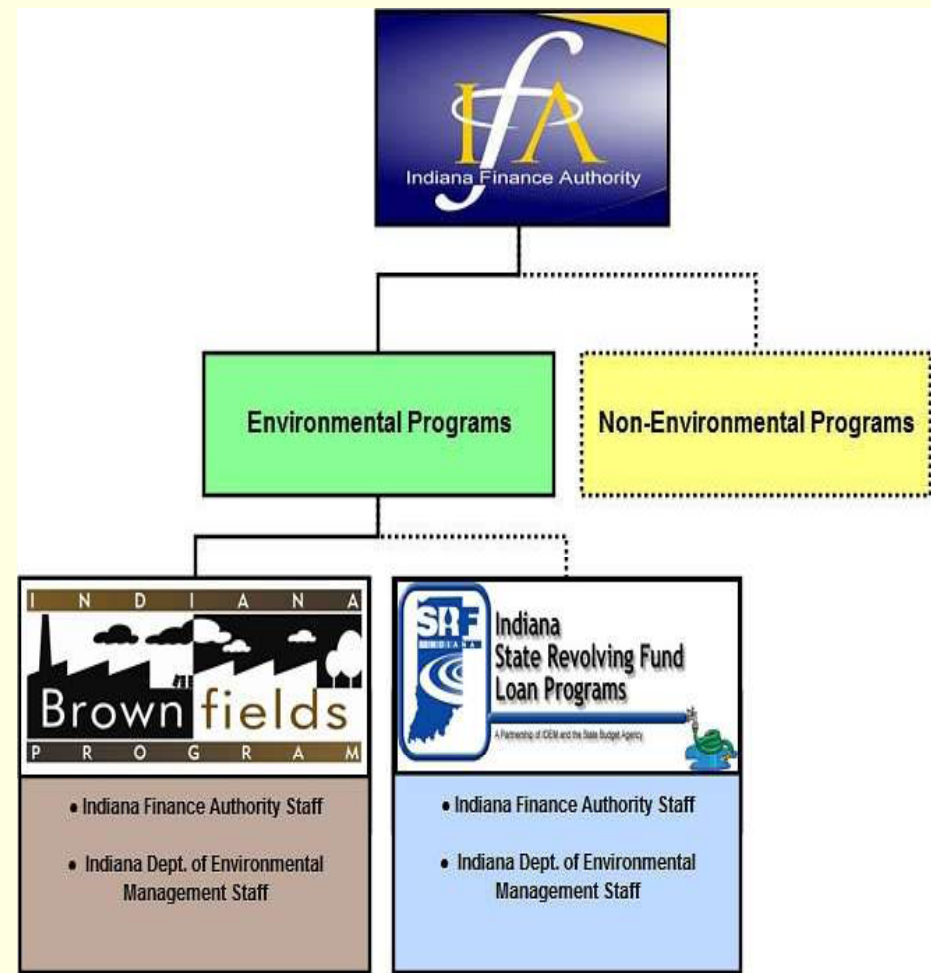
IfA
Indiana Finance Authority

Environmental Programs

Non-Environmental Programs

I N D I A N A
Brownfields
P R O G R A M

• Indiana Finance Authority Staff

• Indiana Dept. of Environmental Management Staff

SRF
INDIANA
Indiana
State Revolving Fund
Loan Programs
A Partnership of IDEM and the State Budget Agency

• Indiana Finance Authority Staff

• Indiana Dept. of Environmental Management Staff